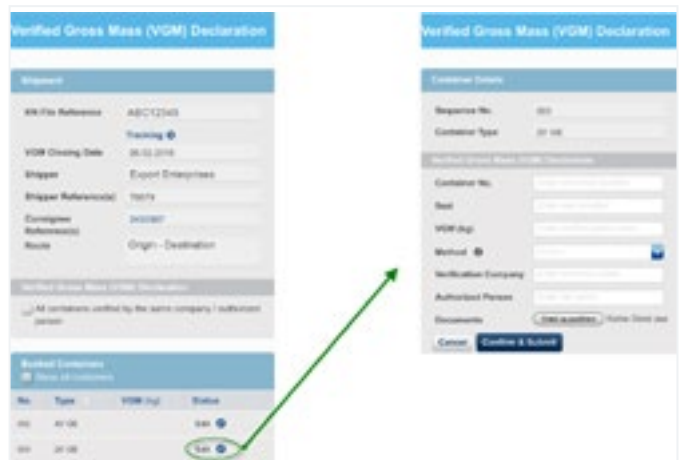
Verified Gross Mass (VGM) Declaration

Shipment

KN File Reference ABCT2345

Tracking

VGM Closing Date 26.02.2016

Shipper Export Enterprises

Shipper Reference(s) 75674

Consignee Reference(s) 2430987

Route Origin - Destination

Verified Gross Mass (VGM) Declaration

All containers verified by the same company / authorized person

Booked Containers

Show all containers

| No. | Type | VGM (kg) | Status |
|---|---|---|---|
| 002 | 40' DE | | Edit |
| 003 | 20' DE | | Edit |

Verified Gross Mass (VGM) Declaration

Container Details

Sequence No. 003

Container Type 20' DE

Verified Gross Mass (VGM) Declaration

Container No. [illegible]

Seal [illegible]

VGM (kg) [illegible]

Method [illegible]

Verification Company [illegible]

Authorized Person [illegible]

Documents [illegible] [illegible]

Cancel Confirm & Submit